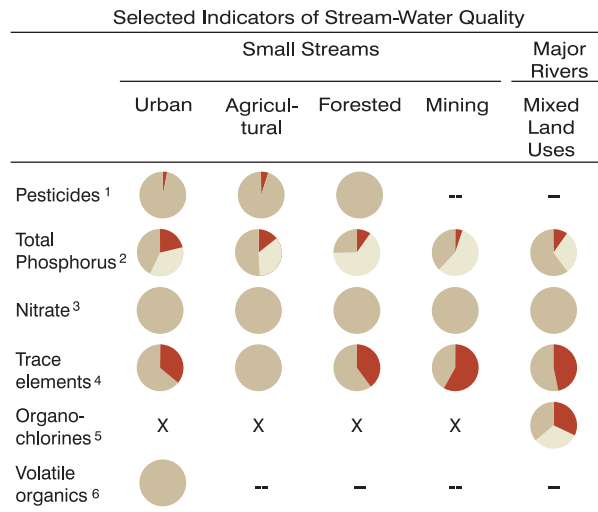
Selected Indicators of Stream-Water Quality

| | Small Streams | | | | Major Rivers |
|---|---|---|---|---|---|
| | Urban | Agricultural | Forested | Mining | Mixed Land Uses |
| Pesticides $^1$ | | | | -- | – |
| Total Phosphorus $^2$ | | | | | |
| Nitrate $^3$ | | | | | |
| Trace elements $^4$ | | | | | |
| Organochlorines $^5$ | X | X | X | X | |
| Volatile organics $^6$ | | -- | – | -- | – |